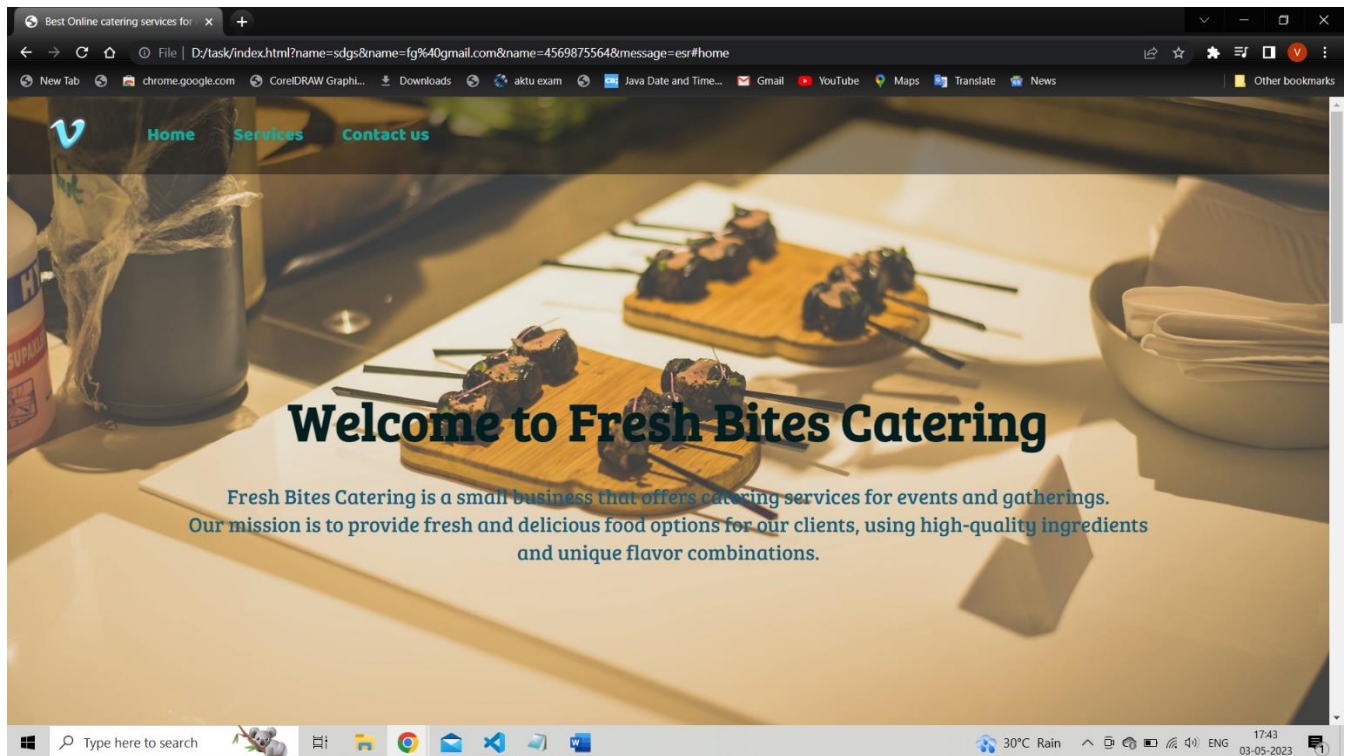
Best Online catering services for ×

File | D:/task/index.html?name=sdgs&name=fg%40gmail.com&name=4569875564&message=esr#home

New Tab
chrome.google.com
CorelDRAW Graphi...
Downloads
aktu exam
Java Date and Time...
Gmail
YouTube
Maps
Translate
News
Other bookmarks

Home Services Contact us

Welcome to Fresh Bites Catering

Fresh Bites Catering is a small business that offers catering services for events and gatherings. Our mission is to provide fresh and delicious food options for our clients, using high-quality ingredients and unique flavor combinations.

Type here to search

30°C Rain ENG 17:43 03-05-2023